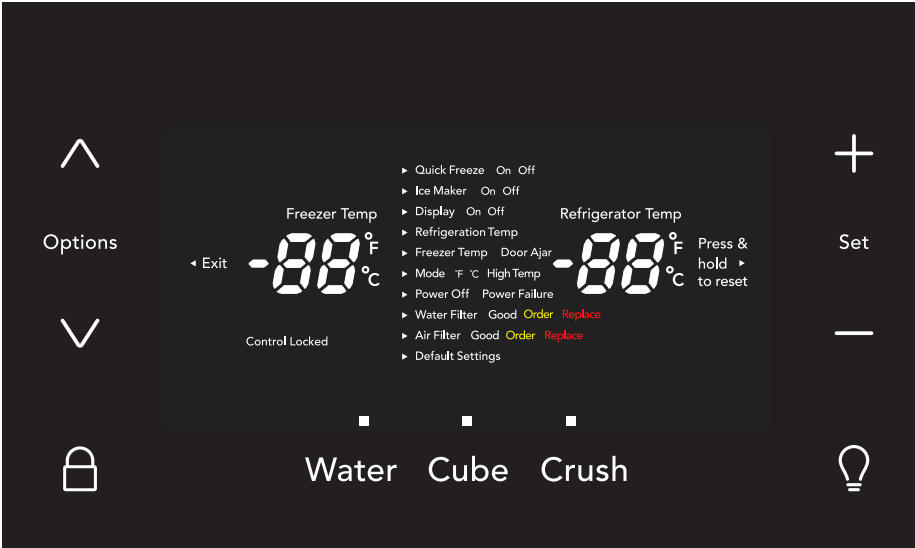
Options

Freezer Temp

◂ Exit -88 °F °C

Control Locked

▸ Quick Freeze On Off
▸ Ice Maker On Off
▸ Display On Off
▸ Refrigeration Temp
▸ Freezer Temp Door Ajar
▸ Mode °F °C High Temp
▸ Power Off Power Failure
▸ Water Filter Good Order Replace
▸ Air Filter Good Order Replace
▸ Default Settings

Refrigerator Temp

-88 °F °C

Press & hold ▸ to reset

Set

Water Cube Crush